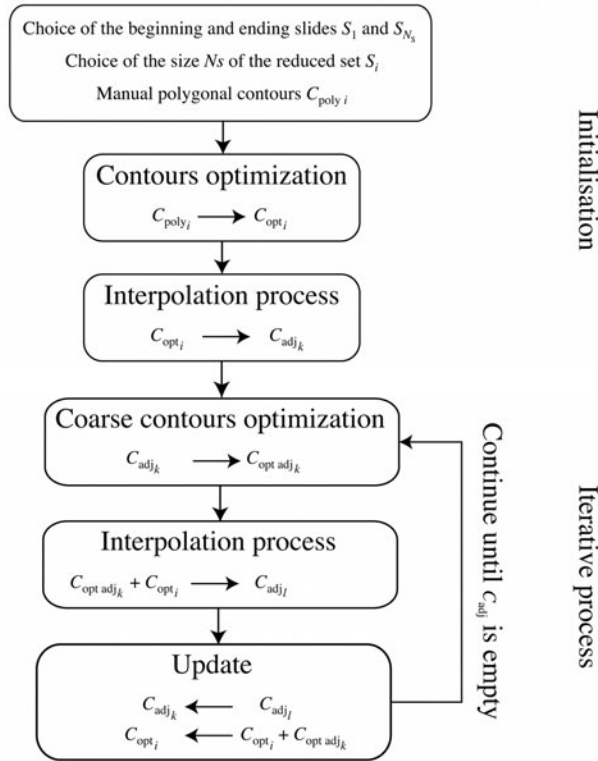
Choice of the beginning and ending slides $S_1$ and $S_{N_S}$

Choice of the size $Ns$ of the reduced set $S_i$

Manual polygonal contours $C_{\text{poly } i}$

Initialisation

Contours optimization

$C_{\text{poly}_i} \longrightarrow C_{\text{opt}_i}$

Interpolation process

$C_{\text{opt}_i} \longrightarrow C_{\text{adj}_k}$

Coarse contours optimization

$C_{\text{adj}_k} \longrightarrow C_{\text{opt adj}_k}$

Continue until $C_{\text{adj}}$ is empty

Iterative process

Interpolation process

$C_{\text{opt adj}_k} + C_{\text{opt}_i} \longrightarrow C_{\text{adj}_l}$

Update

$C_{\text{adj}_k} \longleftarrow C_{\text{adj}_l}$

$C_{\text{opt}_i} \longleftarrow C_{\text{opt}_i} + C_{\text{opt adj}_k}$